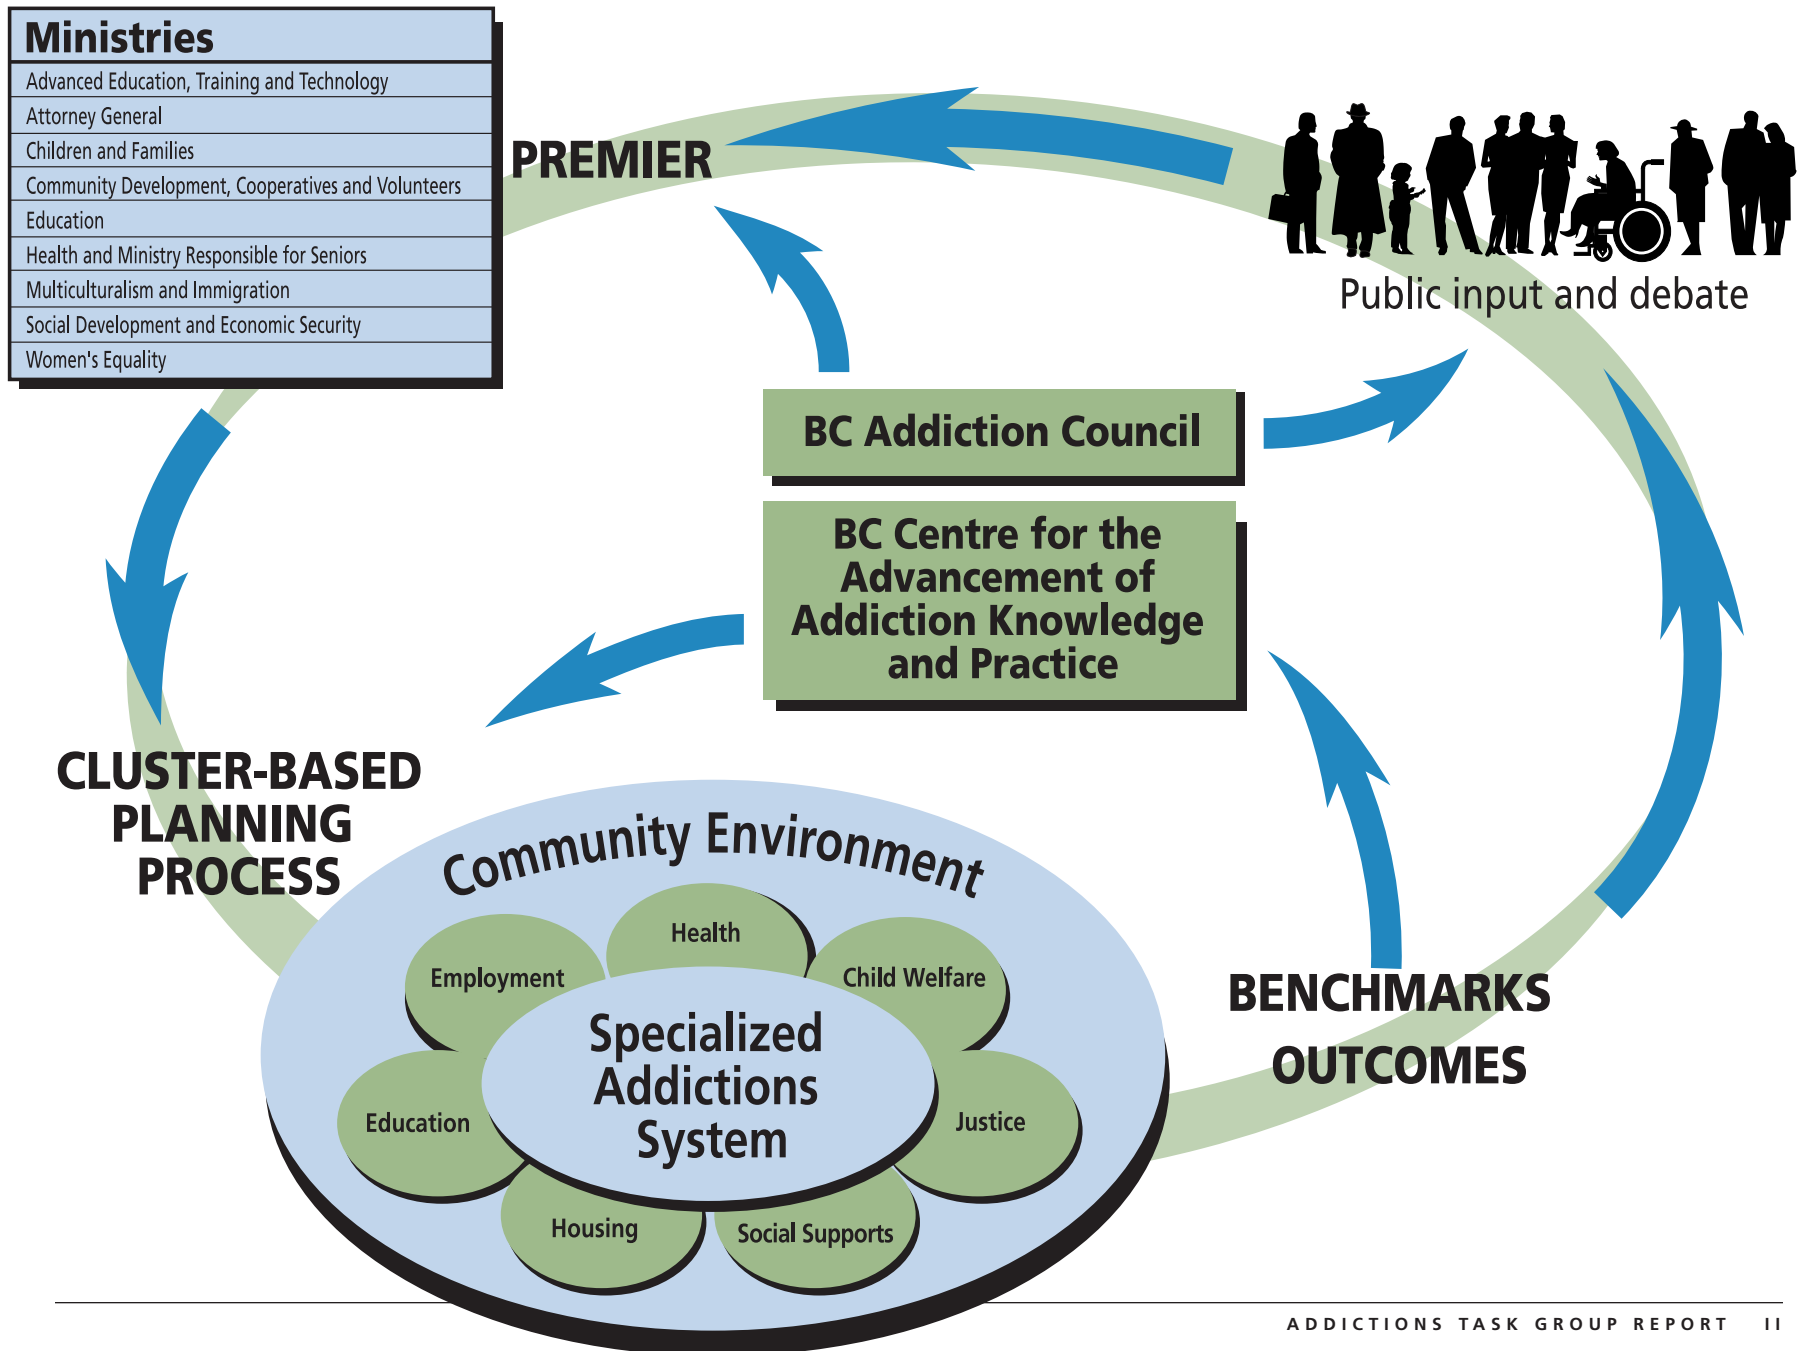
| Ministries |
|---|
| Advanced Education, Training and Technology |
| Attorney General |
| Children and Families |
| Community Development, Cooperatives and Volunteers |
| Education |
| Health and Ministry Responsible for Seniors |
| Multiculturalism and Immigration |
| Social Development and Economic Security |
| Women's Equality |

PREMIER

Public input and debate

BC Addiction Council

BC Centre for the Advancement of Addiction Knowledge and Practice

CLUSTER-BASED PLANNING PROCESS

Community Environment

Health

Employment

Child Welfare

Specialized Addictions System

Education

Justice

Housing

Social Supports

BENCHMARKS OUTCOMES

ADDICTIONS TASK GROUP REPORT II